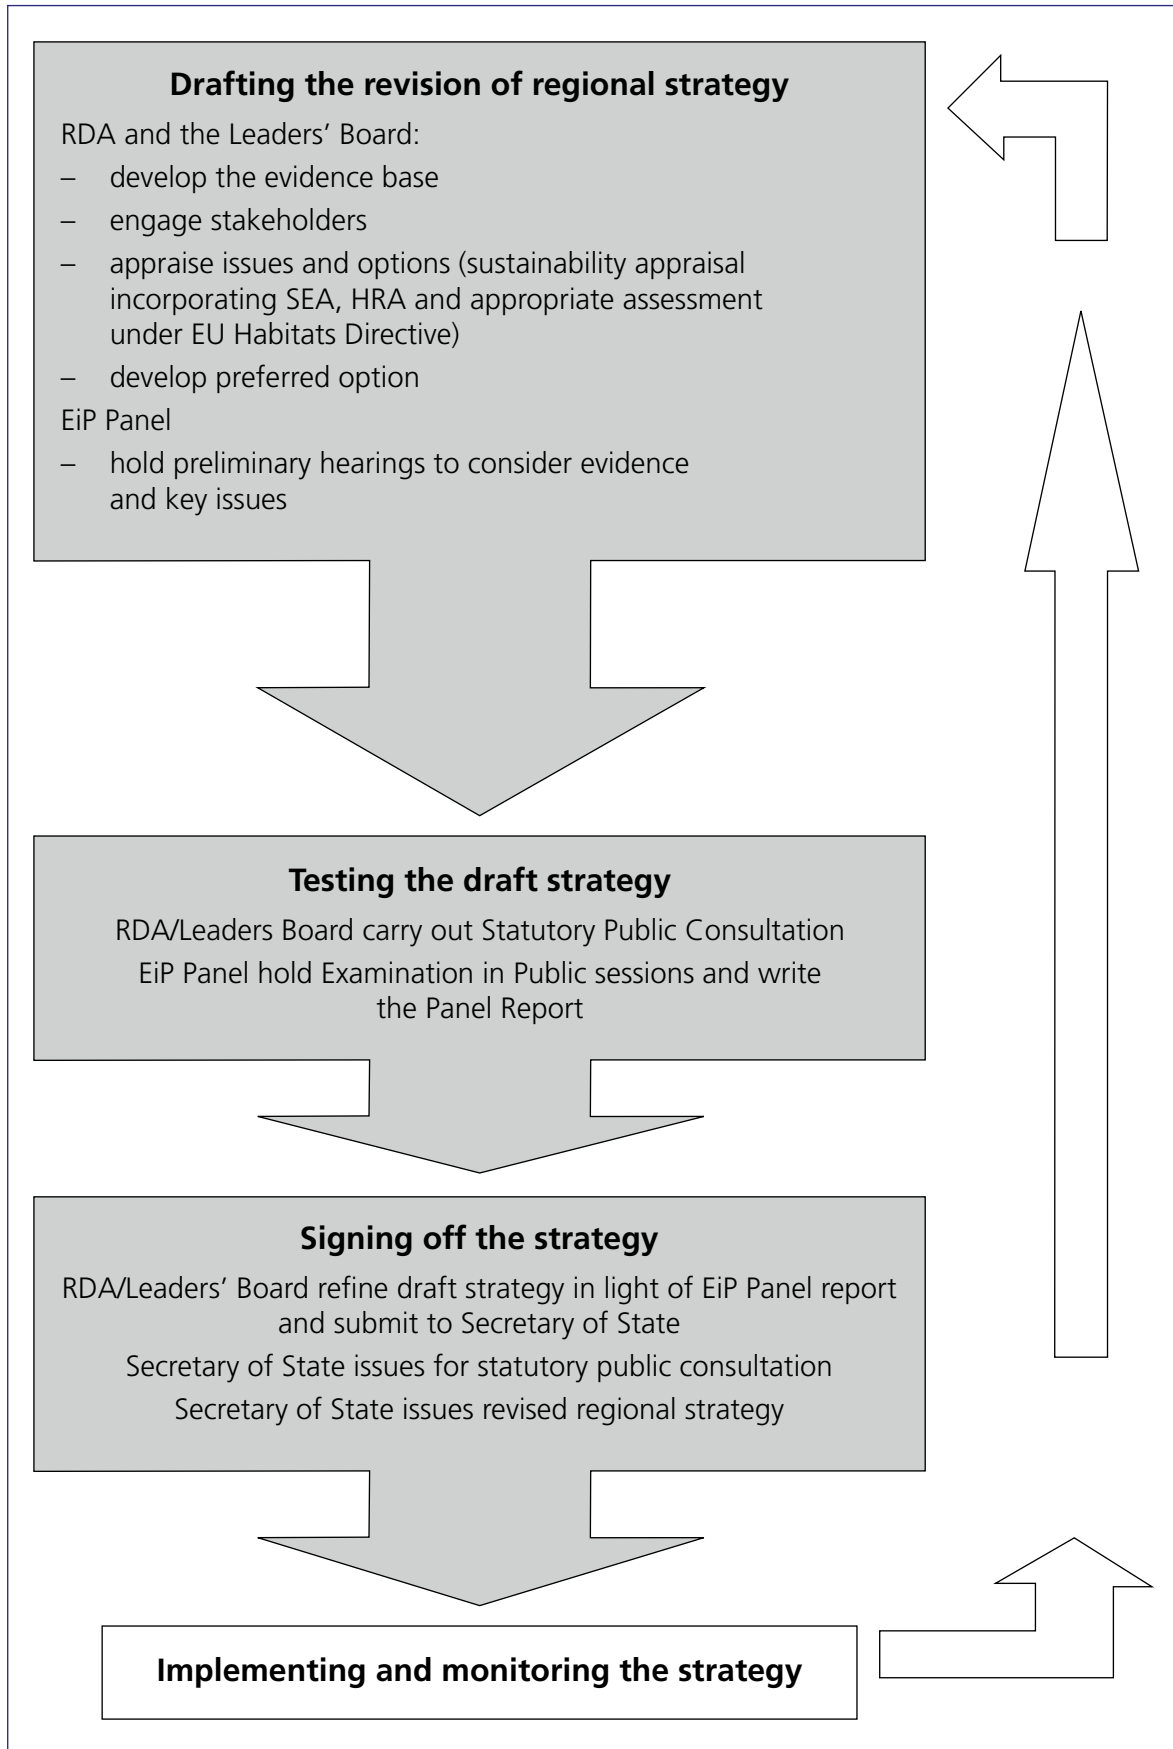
**Drafting the revision of regional strategy**

RDA and the Leaders' Board:

– develop the evidence base

– engage stakeholders

– appraise issues and options (sustainability appraisal incorporating SEA, HRA and appropriate assessment under EU Habitats Directive)

– develop preferred option

EiP Panel

– hold preliminary hearings to consider evidence and key issues

**Testing the draft strategy**

RDA/Leaders Board carry out Statutory Public Consultation

EiP Panel hold Examination in Public sessions and write the Panel Report

**Signing off the strategy**

RDA/Leaders' Board refine draft strategy in light of EiP Panel report and submit to Secretary of State

Secretary of State issues for statutory public consultation

Secretary of State issues revised regional strategy

**Implementing and monitoring the strategy**